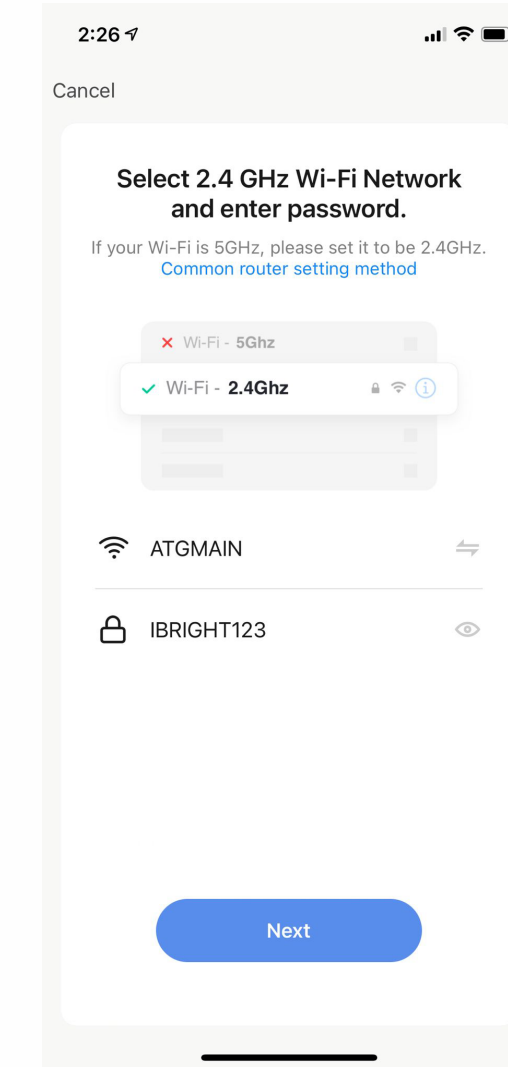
2:26

Cancel

Select 2.4 GHz Wi-Fi Network and enter password.

If your Wi-Fi is 5GHz, please set it to be 2.4GHz.
Common router setting method

× Wi-Fi - 5Ghz
✓ Wi-Fi - 2.4Ghz

ATGMAIN

IBRIGHT123

Next